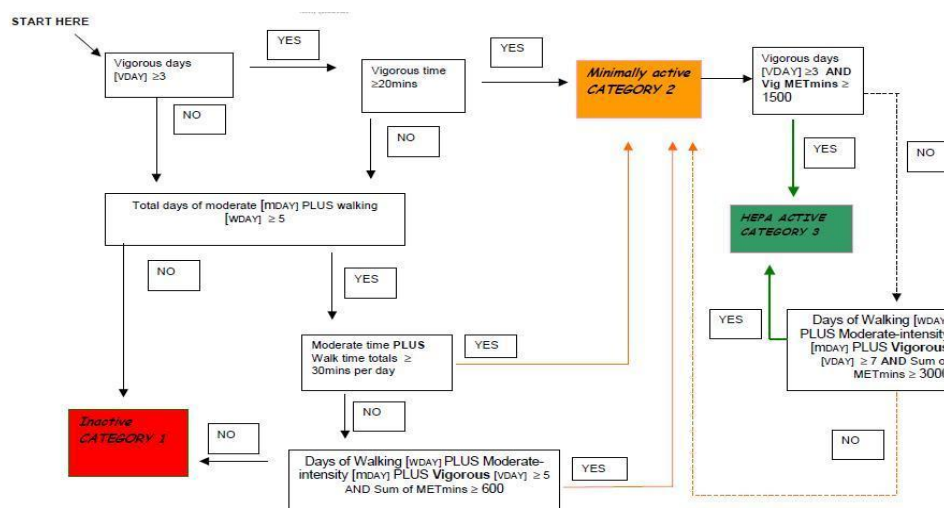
START HERE

Vigorous days [VDAY] ≥3

YES

Vigorous time ≥20mins

YES

Minimally active CATEGORY 2

Vigorous days [VDAY] ≥3 AND Vig METmins ≥ 1500

NO

NO

YES

NO

Total days of moderate [MDAY] PLUS walking [WDAY] ≥ 5

HEPA ACTIVE CATEGORY 3

NO

YES

YES

Days of Walking [WDAY PLUS Moderate-intensity [MDAY] PLUS Vigorous [VDAY] ≥ 7 AND Sum o METmins ≥ 300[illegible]

Moderate time PLUS Walk time totals ≥ 30mins per day

YES

NO

Inactive CATEGORY 1

NO

NO

Days of Walking [WDAY] PLUS Moderate-intensity [MDAY] PLUS Vigorous [VDAY] ≥ 5 AND Sum of METmins ≥ 600

YES